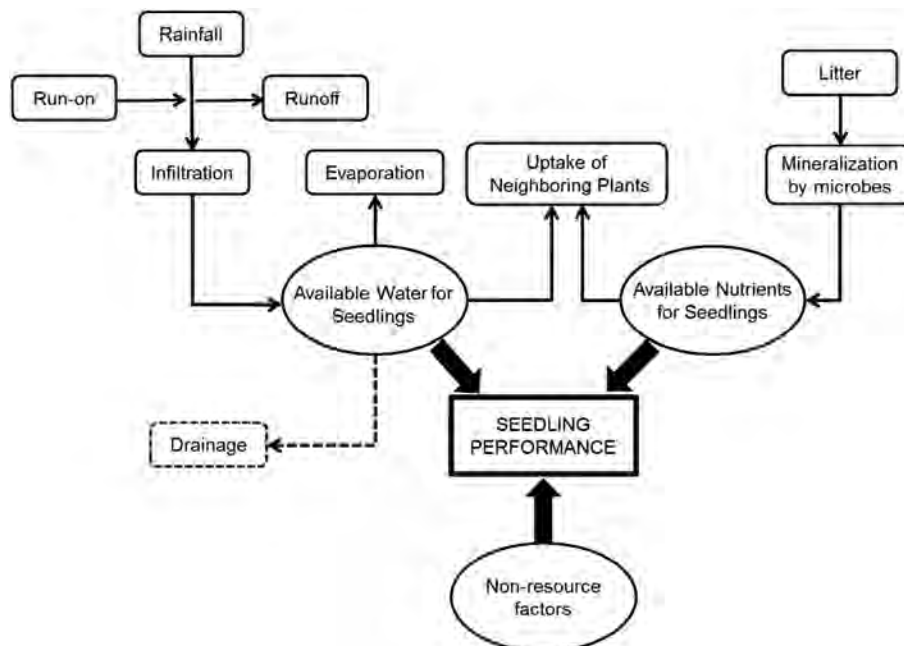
Rainfall

Run-on

Runoff

Litter

Infiltration

Evaporation

Uptake of Neighboring Plants

Mineralization by microbes

Available Water for Seedlings

Available Nutrients for Seedlings

Drainage

SEEDLING PERFORMANCE

Non-resource factors